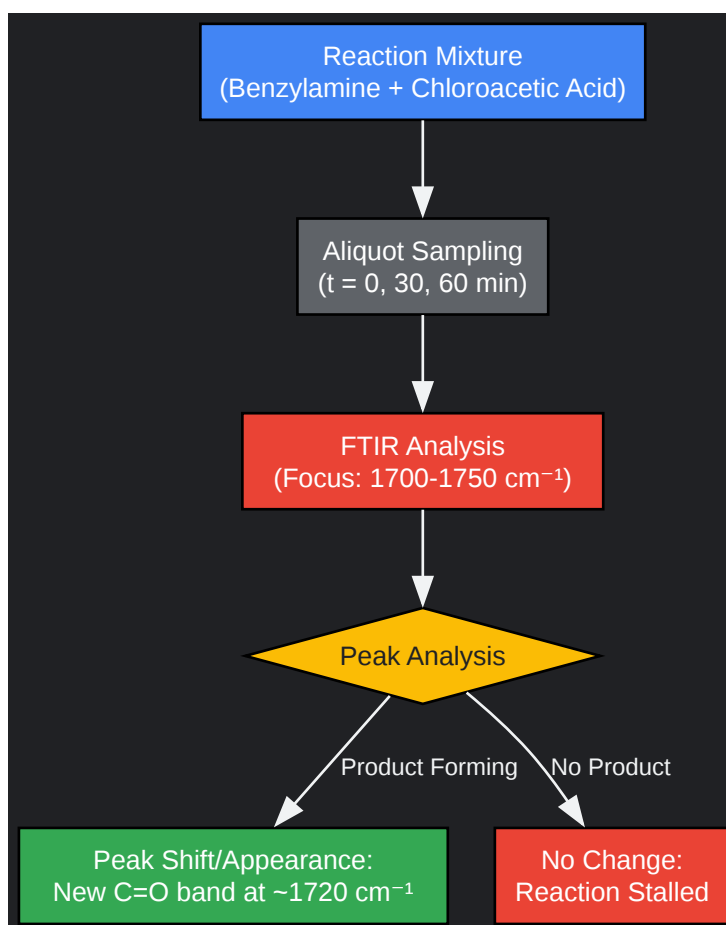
Reaction Mixture
(Benzylamine + Chloroacetic Acid)

Aliquot Sampling
(t = 0, 30, 60 min)

FTIR Analysis
(Focus: 1700-1750 cm$^{-1}$)

Peak Analysis

Product Forming

No Product

Peak Shift/Appearance:
New C=O band at ~1720 cm$^{-1}$

No Change:
Reaction Stalled